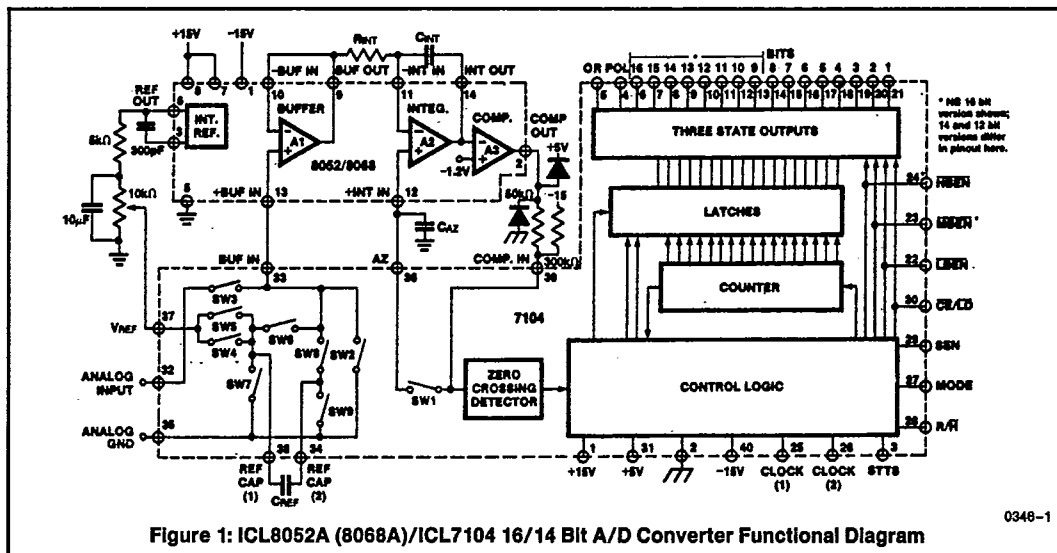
+15V -15V
8 7 1
REF OUT
6
3
INT. REF.
5kΩ
300pF
10kΩ
10μF
5
-BUF IN
10
BUFFER
A1
RINT
BUF OUT
9
CINT
-INT IN
11
INTEG.
A2
14
INT OUT
COMP.
A3
-1.2V
COMP OUT
2
+5V
-15
50kΩ
300kΩ
8052/8068
+BUF IN 13
+INT IN 12
CAZ
BUF IN
33
AZ
39
COMP. IN
30
7104
SW3
SW5
SW4
SW6
SW8
SW2
SW7
SW9
VREF
37
ANALOG INPUT
32
ANALOG GND
35
38
34
REF CAP (1)
CREF
REF CAP (2)
SW1
ZERO CROSSING DETECTOR
OR POL 16 15 14 13 12 11 10 9 BITS 8 7 6 5 4 3 2 1
5 4 6 7 8 9 10 11 12 13 14 15 16 17 18 19 20 21
THREE STATE OUTPUTS
* NB 16 bit version shown; 14 and 12 bit versions differ in pinout here.
LATCHES
COUNTER
CONTROL LOGIC
24 HBEN
23 MBEN *
22 LBEN
20 CE/LD
29 SEN
27 MODE
28 R/H
1 +15V
31 +5V
2
40 -15V
25 CLOCK (1)
26 CLOCK (2)
3 STTS
0346-1
Figure 1: ICL8052A (8068A)/ICL7104 16/14 Bit A/D Converter Functional Diagram